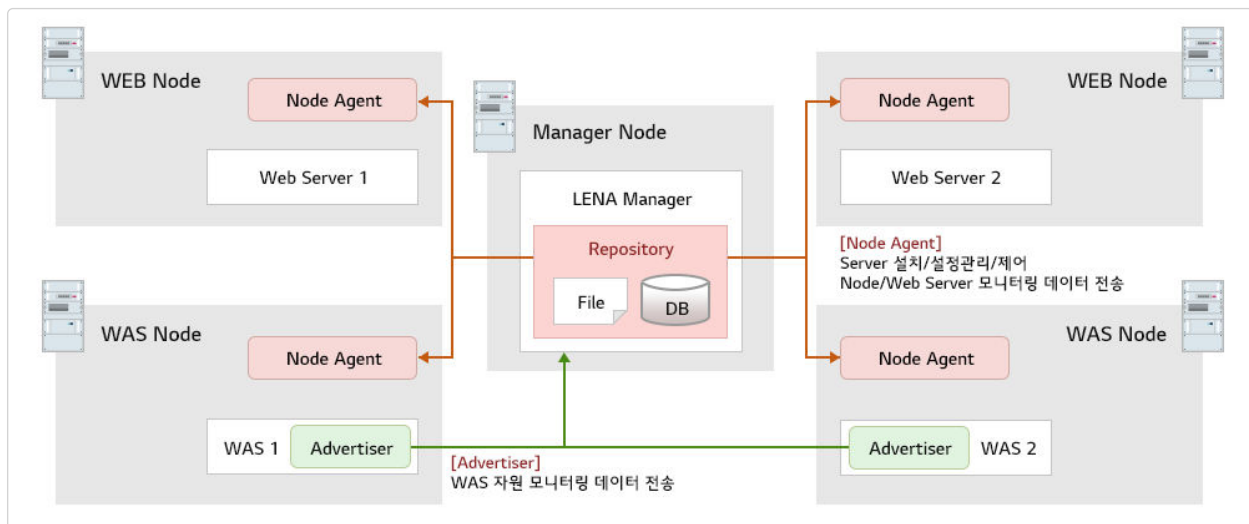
WEB Node

Node Agent

Web Server 1

Manager Node

LENA Manager

Repository

File

DB

WEB Node

Node Agent

Web Server 2

[Node Agent]
Server 설치/설정관리/제어
Node/Web Server 모니터링 데이터 전송

WAS Node

Node Agent

WAS 1

Advertiser

[Advertiser]
WAS 자원 모니터링 데이터 전송

WAS Node

Node Agent

Advertiser

WAS 2